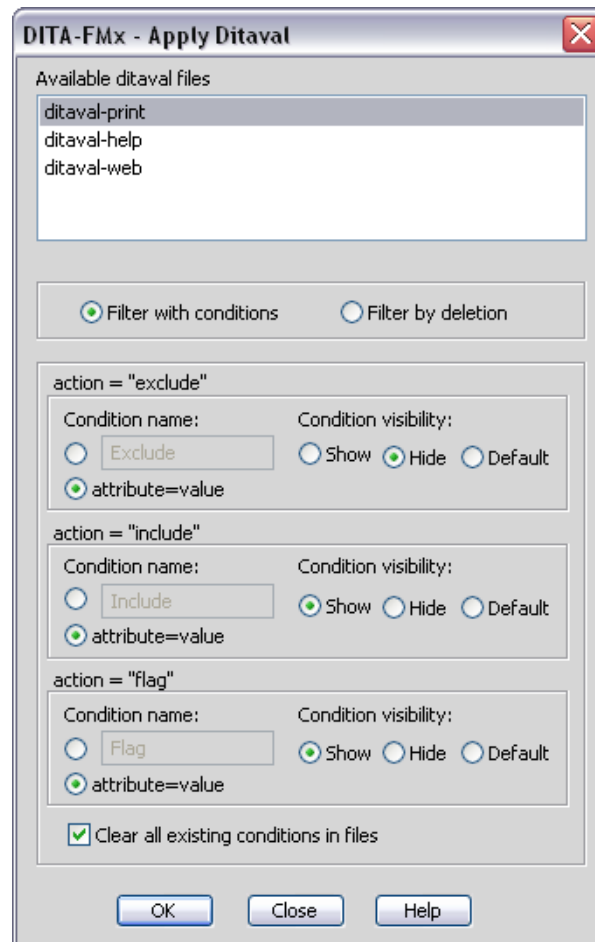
DITA-FMx - Apply Ditaval

Available ditaval files

ditaval-print
ditaval-help
ditaval-web

Filter with conditions
Filter by deletion

action = "exclude"
Condition name:
Exclude
attribute=value
Condition visibility:
Show
Hide
Default

action = "include"
Condition name:
Include
attribute=value
Condition visibility:
Show
Hide
Default

action = "flag"
Condition name:
Flag
attribute=value
Condition visibility:
Show
Hide
Default

Clear all existing conditions in files

OK
Close
Help